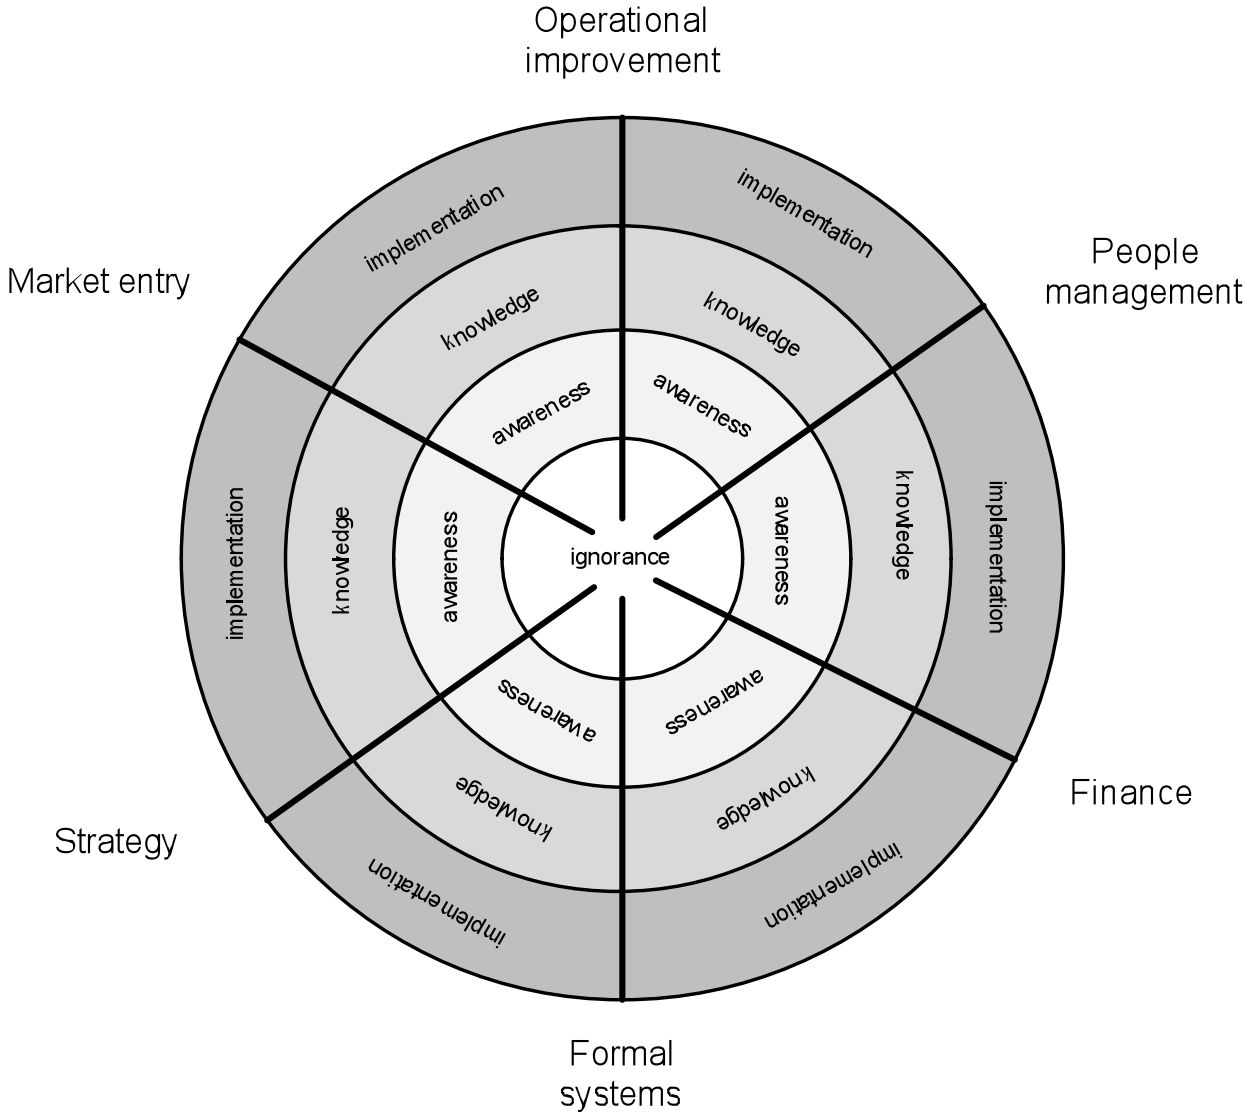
Operational improvement

Market entry

People management

implementation
knowledge
awareness

implementation
knowledge
awareness

implementation
knowledge
awareness

ignorance

awareness
knowledge
implementation

awareness
knowledge
implementation

awareness
knowledge
implementation

Strategy

Finance

Formal systems